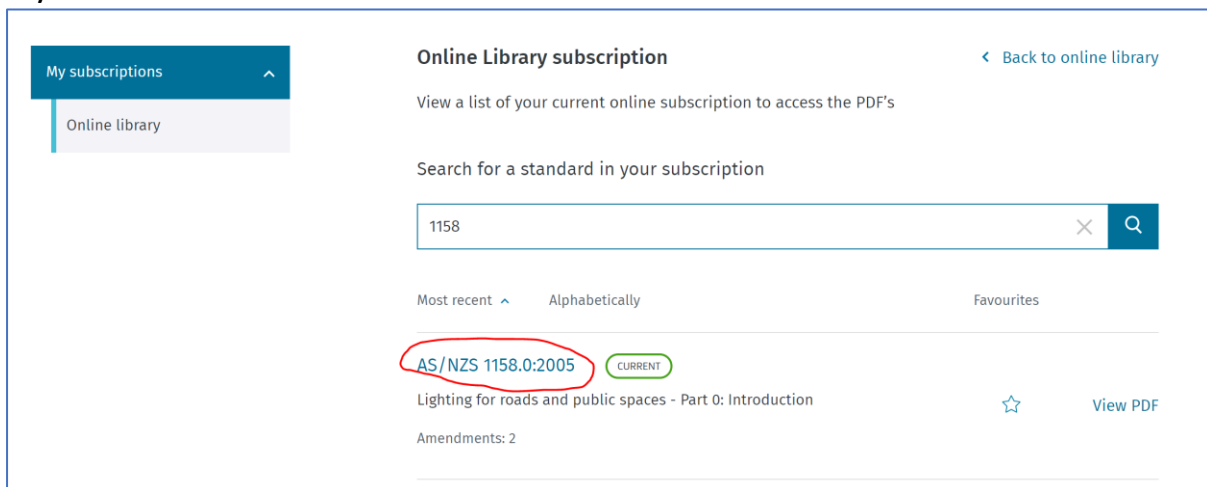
My subscriptions

Online library

Online Library subscription

Back to online library

View a list of your current online subscription to access the PDF's

Search for a standard in your subscription

1158

Most recent

Alphabetically

Favourites

AS/NZS 1158.0:2005

CURRENT

Lighting for roads and public spaces - Part 0: Introduction

View PDF

Amendments: 2